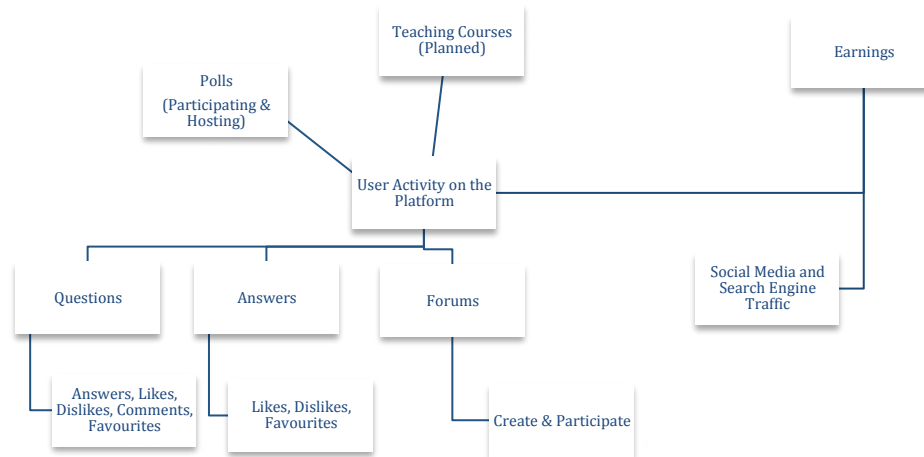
Teaching Courses (Planned)

Polls (Participating & Hosting)

Earnings

User Activity on the Platform

Social Media and Search Engine Traffic

Questions

Answers

Forums

Answers, Likes, Dislikes, Comments, Favourites

Likes, Dislikes, Favourites

Create & Participate